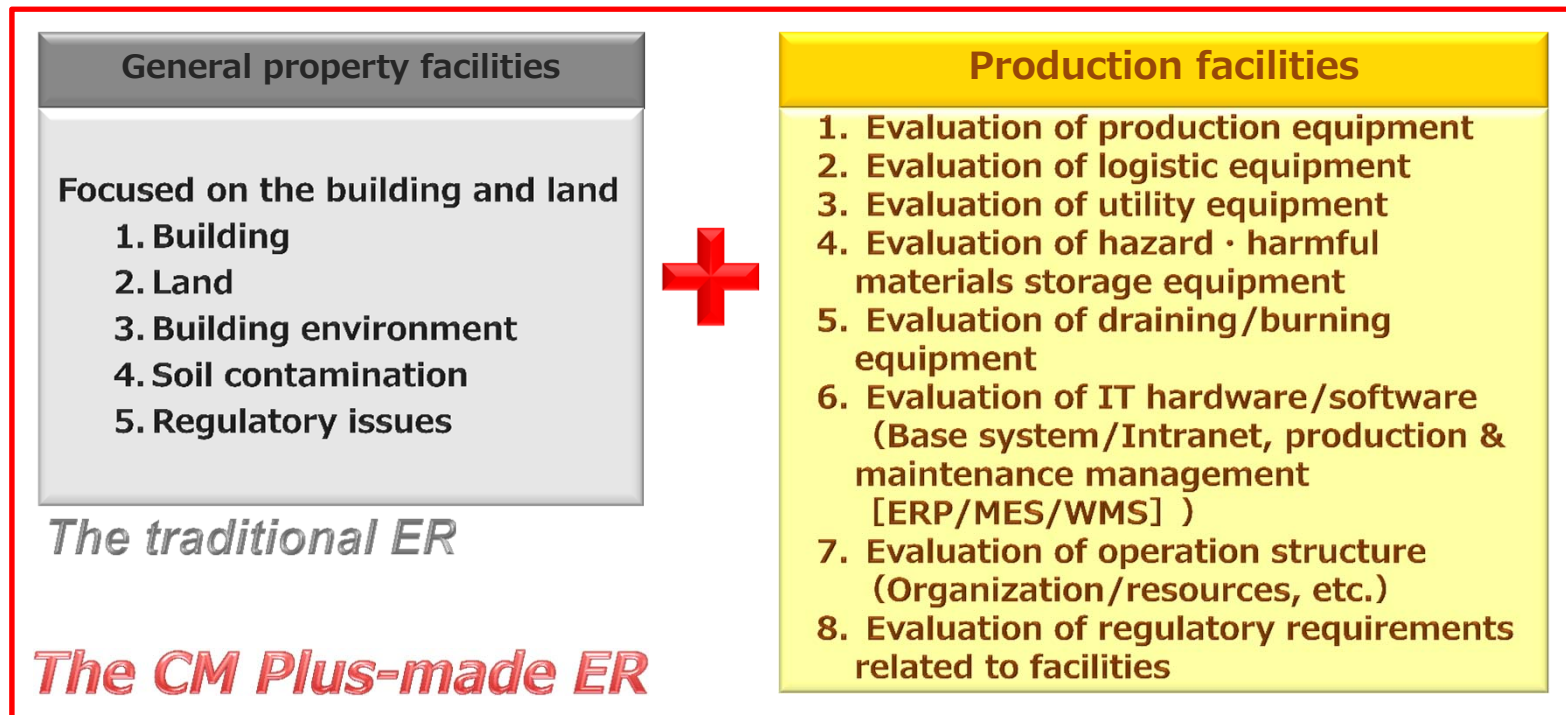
General property facilities

Focused on the building and land
1. Building
2. Land
3. Building environment
4. Soil contamination
5. Regulatory issues

The traditional ER

Production facilities

1. Evaluation of production equipment
2. Evaluation of logistic equipment
3. Evaluation of utility equipment
4. Evaluation of hazard · harmful materials storage equipment
5. Evaluation of draining/burning equipment
6. Evaluation of IT hardware/software （Base system/Intranet, production & maintenance management ［ERP/MES/WMS］）
7. Evaluation of operation structure （Organization/resources, etc.）
8. Evaluation of regulatory requirements related to facilities

The CM Plus-made ER